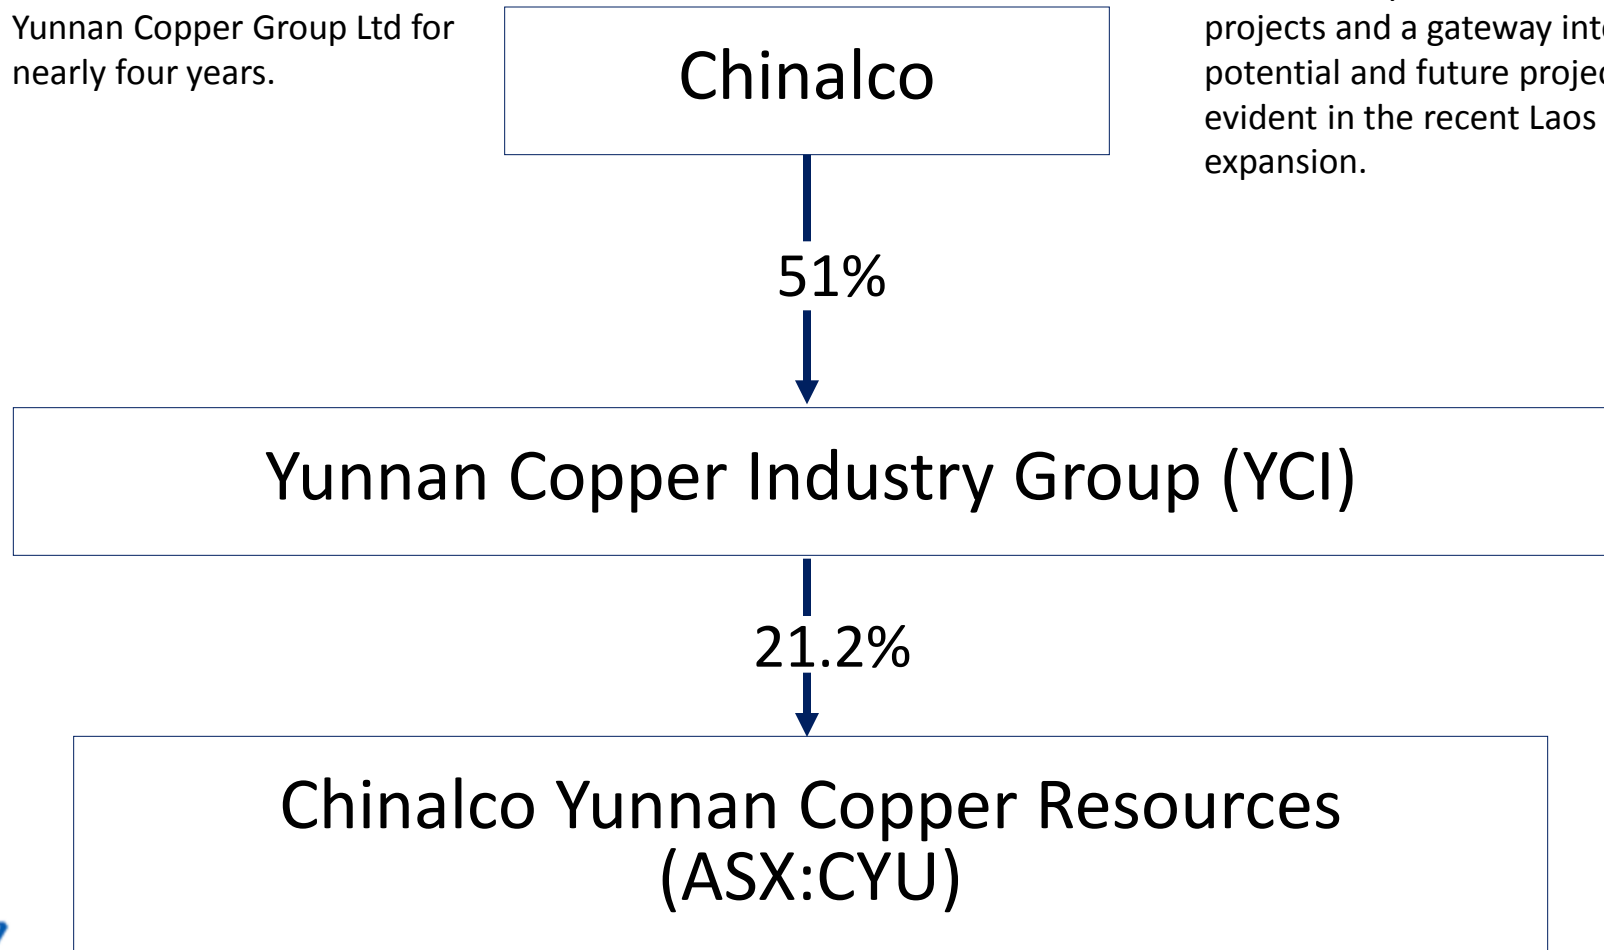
Yunnan Copper Group Ltd for nearly four years.

Chinalco

projects and a gateway int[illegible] potential and future proje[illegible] evident in the recent Laos expansion.

51%

Yunnan Copper Industry Group (YCI)

21.2%

Chinalco Yunnan Copper Resources (ASX:CYU)